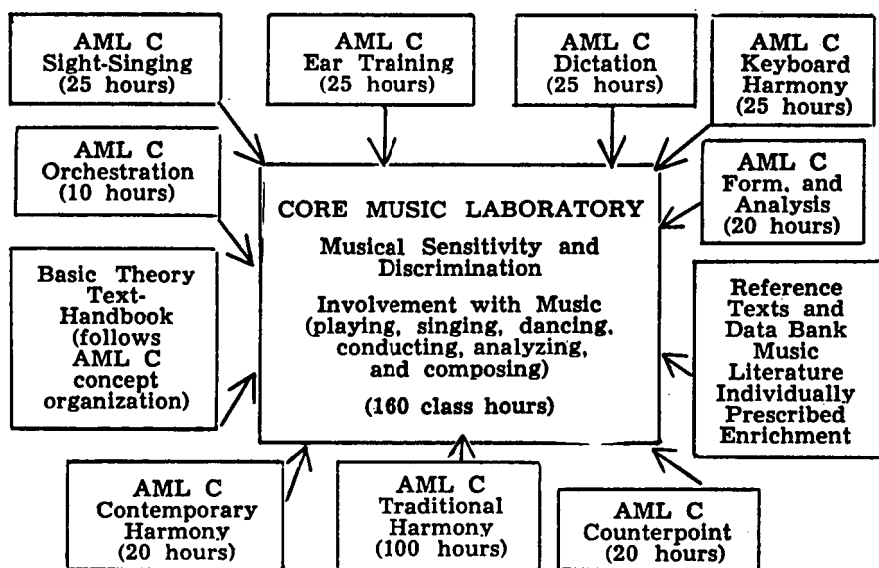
AML C
Sight-Singing
(25 hours)

AML C
Ear Training
(25 hours)

AML C
Dictation
(25 hours)

AML C
Keyboard
Harmony
(25 hours)

AML C
Orchestration
(10 hours)

AML C
Form. and
Analysis
(20 hours)

CORE MUSIC LABORATORY

Musical Sensitivity and Discrimination

Involvement with Music (playing, singing, dancing, conducting, analyzing, and composing)

(160 class hours)

Basic Theory
Text-Handbook
(follows
AML C
concept
organization)

Reference
Texts and
Data Bank
Music
Literature
Individually
Prescribed
Enrichment

AML C
Contemporary
Harmony
(20 hours)

AML C
Traditional
Harmony
(100 hours)

AML C
Counterpoint
(20 hours)